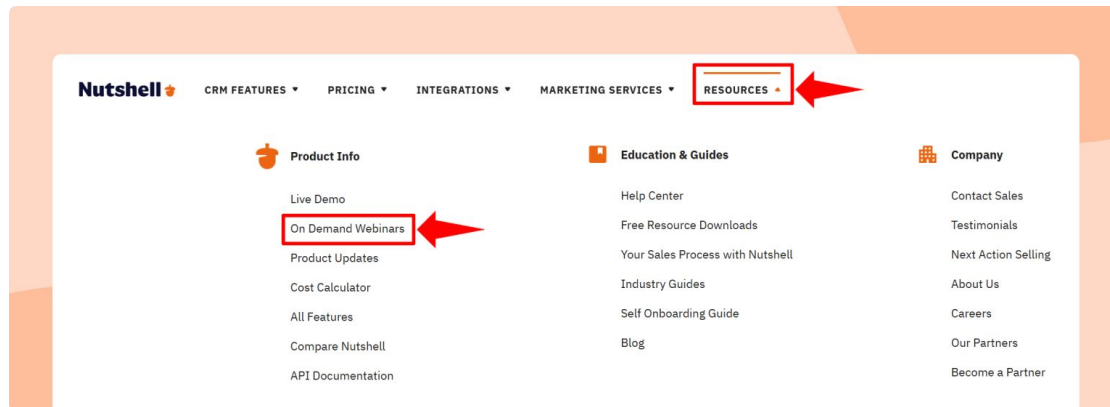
Nutshell

CRM FEATURES ▾ PRICING ▾ INTEGRATIONS ▾ MARKETING SERVICES ▾ RESOURCES ▴

Product Info

Live Demo
On Demand Webinars
Product Updates
Cost Calculator
All Features
Compare Nutshell
API Documentation

Education & Guides

Help Center
Free Resource Downloads
Your Sales Process with Nutshell
Industry Guides
Self Onboarding Guide
Blog

Company

Contact Sales
Testimonials
Next Action Selling
About Us
Careers
Our Partners
Become a Partner